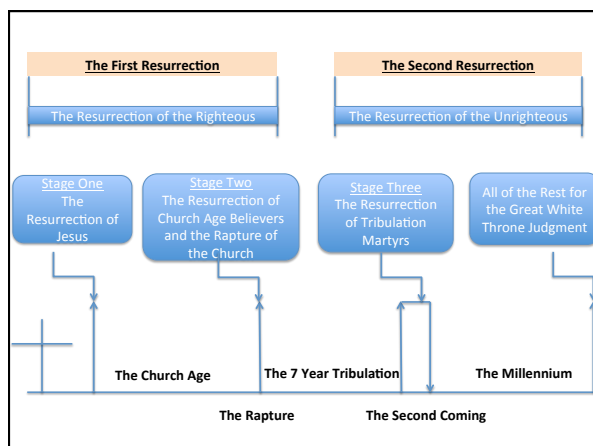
The First Resurrection

The Second Resurrection

The Resurrection of the Righteous

The Resurrection of the Unrighteous

Stage One
The Resurrection of Jesus

Stage Two
The Resurrection of Church Age Believers and the Rapture of the Church

Stage Three
The Resurrection of Tribulation Martyrs

All of the Rest for the Great White Throne Judgment

The Church Age

The 7 Year Tribulation

The Millennium

The Rapture

The Second Coming